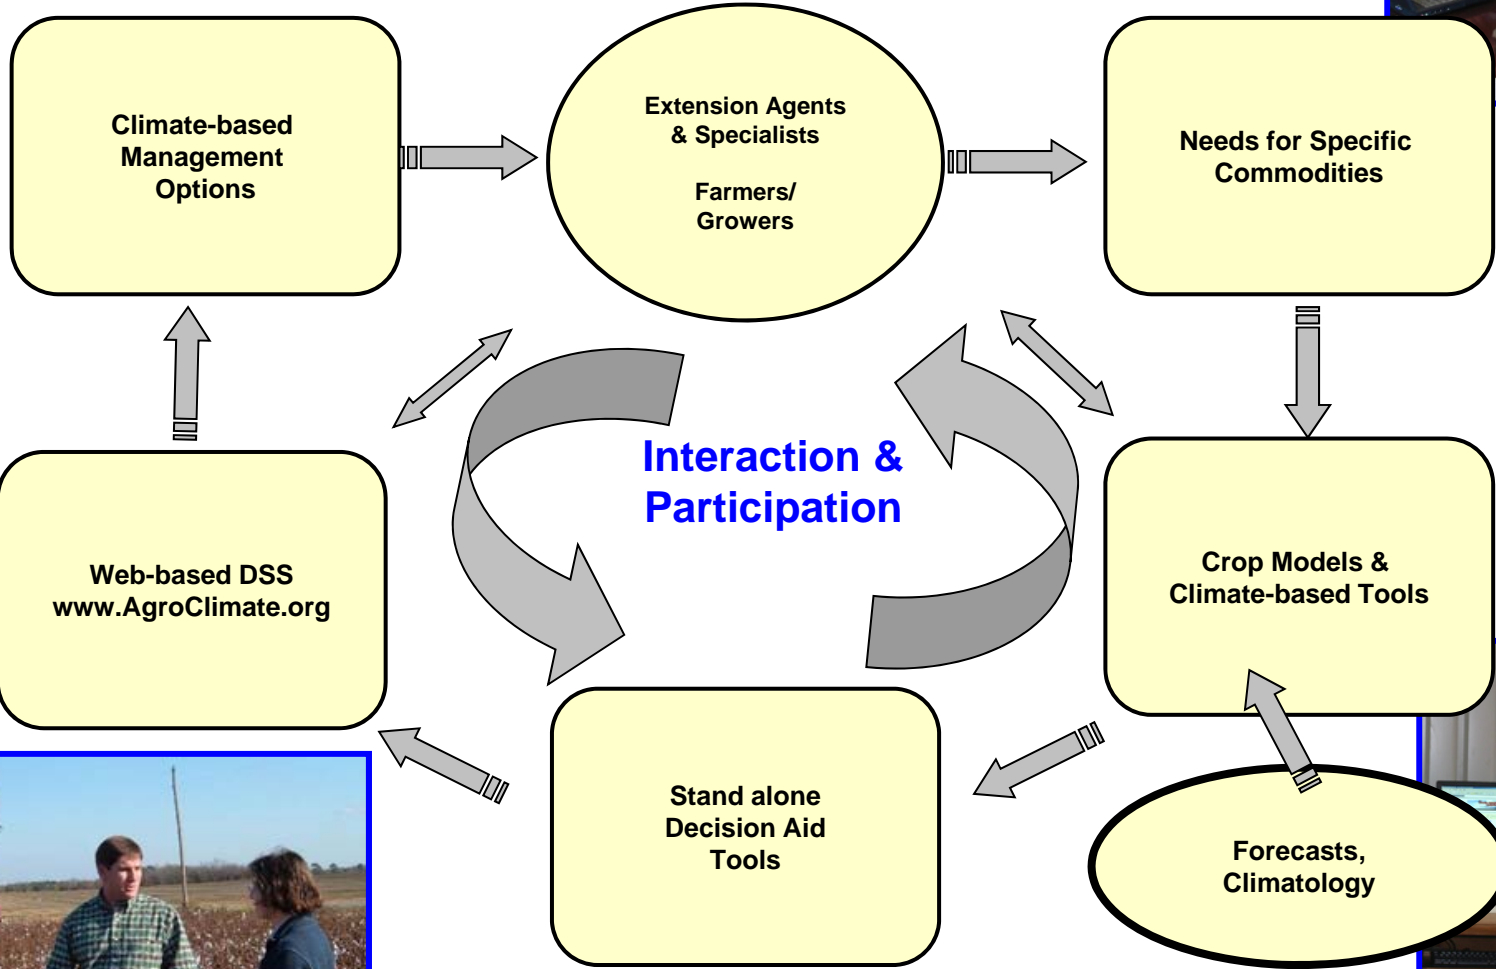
Climate-based Management Options

Extension Agents & Specialists

Farmers/ Growers

Needs for Specific Commodities

Interaction & Participation

Web-based DSS www.AgroClimate.org

Crop Models & Climate-based Tools

Stand alone Decision Aid Tools

Forecasts, Climatology